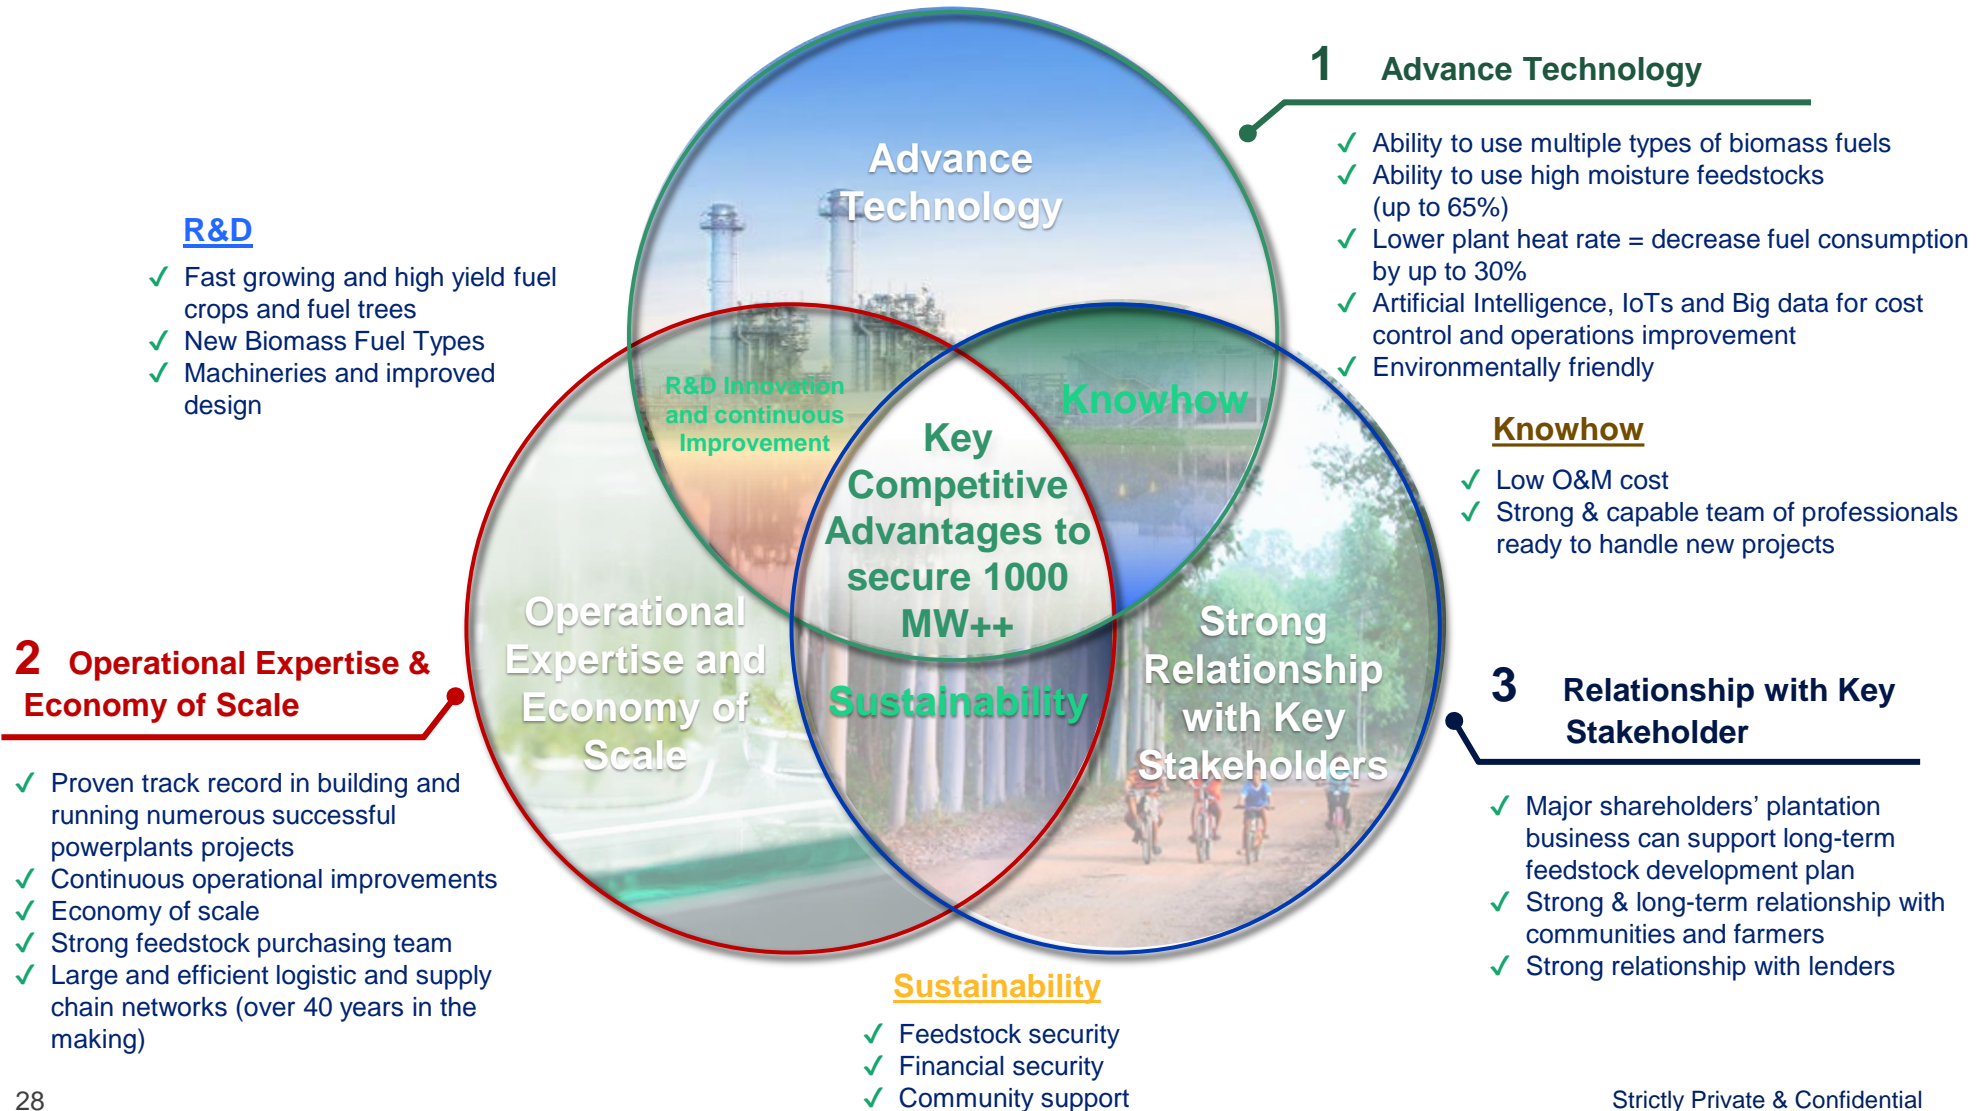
1 Advance Technology

✓ Ability to use multiple types of biomass fuels
✓ Ability to use high moisture feedstocks (up to 65%)
✓ Lower plant heat rate = decrease fuel consumption by up to 30%
✓ Artificial Intelligence, IoTs and Big data for cost control and operations improvement
✓ Environmentally friendly

R&D

✓ Fast growing and high yield fuel crops and fuel trees
✓ New Biomass Fuel Types
✓ Machineries and improved design

Advance Technology

R&D Innovation and continuous Improvement

Knowhow

Key Competitive Advantages to secure 1000 MW++

Operational Expertise and Economy of Scale

Sustainability

Strong Relationship with Key Stakeholders

Knowhow

✓ Low O&M cost
✓ Strong & capable team of professionals ready to handle new projects

2 Operational Expertise & Economy of Scale

✓ Proven track record in building and running numerous successful powerplants projects
✓ Continuous operational improvements
✓ Economy of scale
✓ Strong feedstock purchasing team
✓ Large and efficient logistic and supply chain networks (over 40 years in the making)

3 Relationship with Key Stakeholder

✓ Major shareholders' plantation business can support long-term feedstock development plan
✓ Strong & long-term relationship with communities and farmers
✓ Strong relationship with lenders

Sustainability

✓ Feedstock security
✓ Financial security
✓ Community support

28

Strictly Private & Confidential